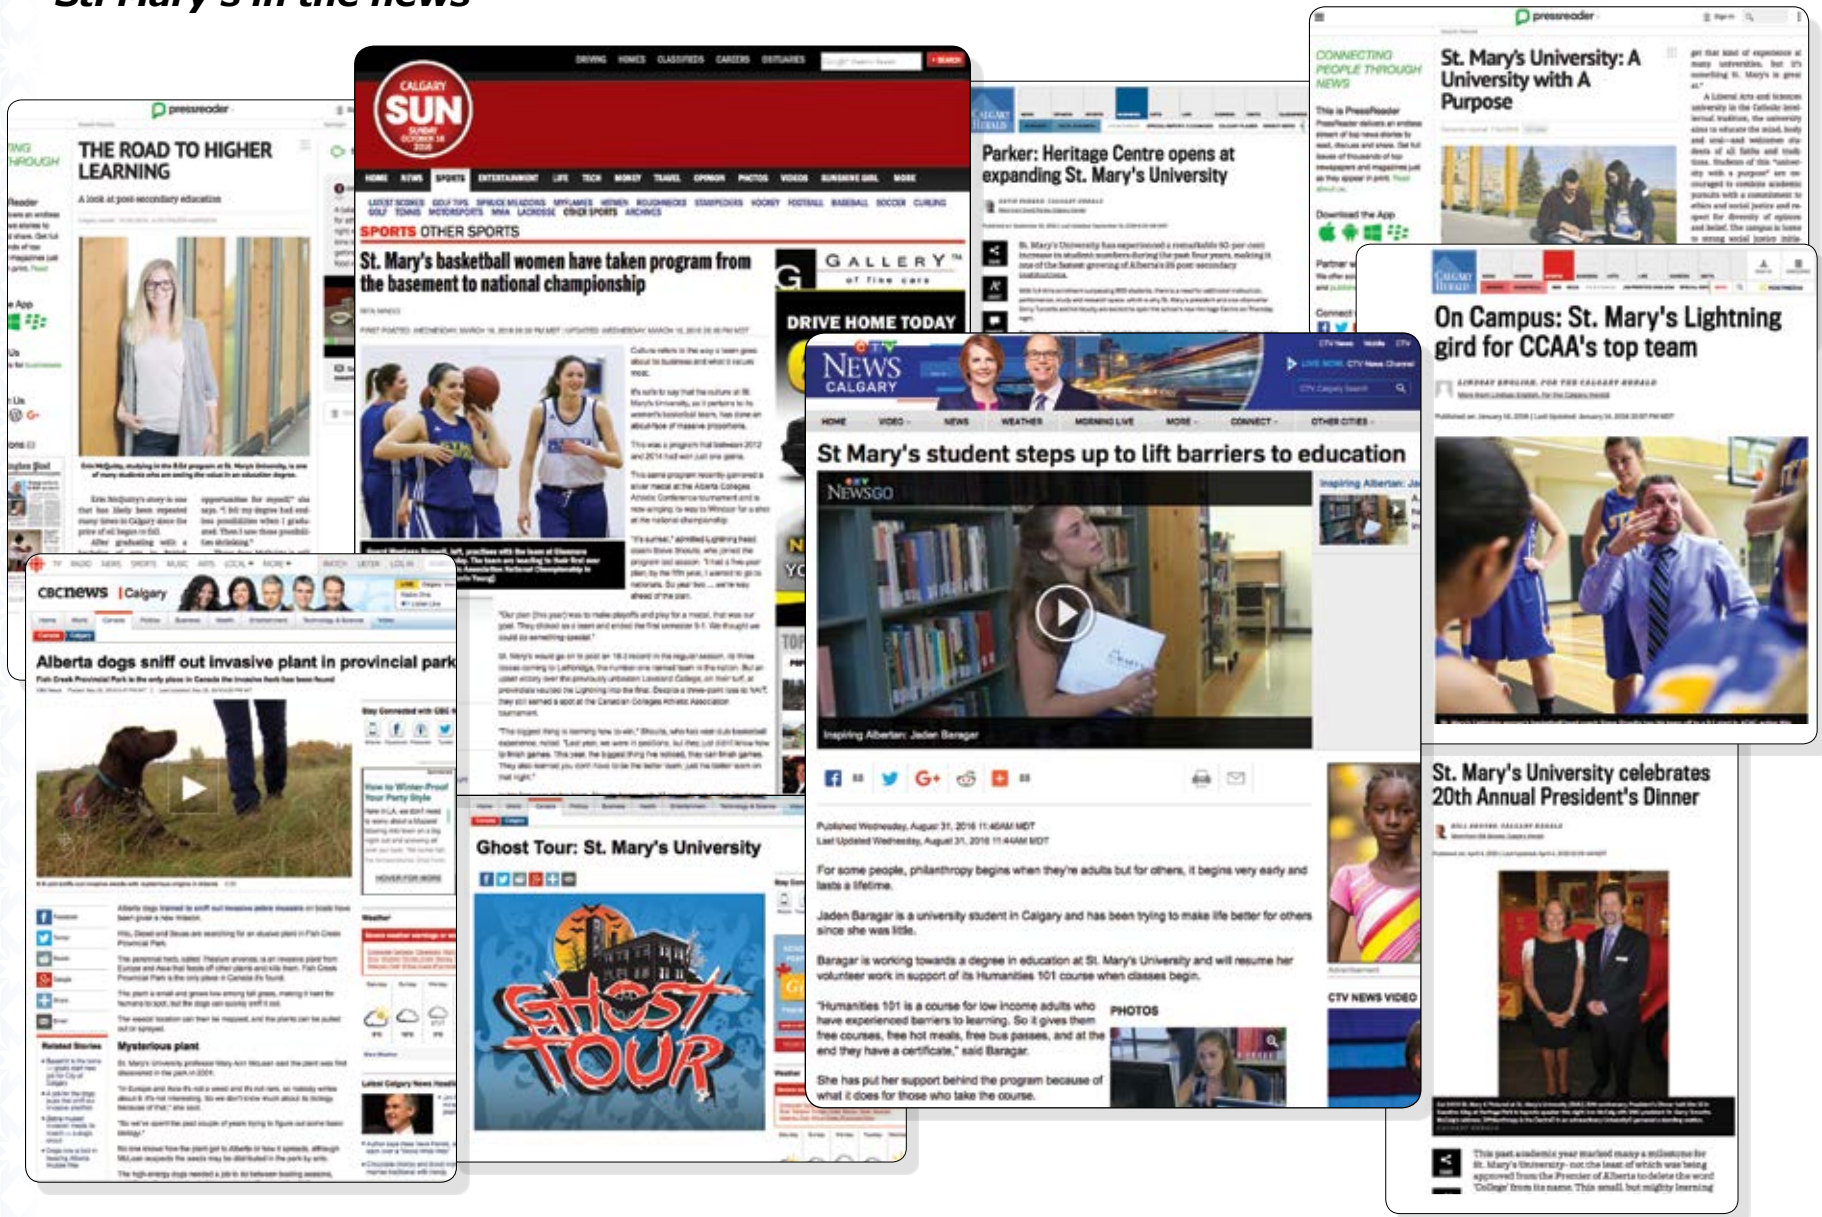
St. Mary's in the news

pressreader

THE ROAD TO HIGHER LEARNING

A look at post-secondary education

CALGARY SUN

HOME NEWS SPORTS ENTERTAINMENT LIFE TECH MONEY TRAVEL OPINION PHOTOS VIDEOS SUNSHINE GIRL MORE

SPORTS OTHER SPORTS

St. Mary's basketball women have taken program from the basement to national championship

GALLERY of fine cars

DRIVE HOME TODAY

Parker: Heritage Centre opens at expanding St. Mary's University

pressreader

CONNECTING PEOPLE THROUGH NEWS

St. Mary's University: A University with A Purpose

Download the App

NEWS CALGARY

HOME VIDEO NEWS WEATHER MORNING LIVE MORE CONNECT OTHER CITIES

St Mary's student steps up to lift barriers to education

NEWSGO

Inspiring Albertan: Jaden Baragar

Published Wednesday, August 31, 2016 11:40AM MDT
Last Updated Wednesday, August 31, 2016 11:44AM MDT

For some people, philanthropy begins when they're adults but for others, it begins very early and lasts a lifetime.

Jaden Baragar is a university student in Calgary and has been trying to make life better for others since she was little.

Baragar is working towards a degree in education at St. Mary's University and will resume her volunteer work in support of its Humanities 101 course when classes begin.

"Humanities 101 is a course for low income adults who have experienced barriers to learning. So it gives them free courses, free hot meals, free bus passes, and at the end they have a certificate," said Baragar.

She has put her support behind the program because of what it does for those who take the course.

PHOTOS

CTV NEWS VIDEO

On Campus: St. Mary's Lightning gird for CCAA's top team

St. Mary's University celebrates 20th Annual President's Dinner

cbcnews | Calgary

Alberta dogs sniff out invasive plant in provincial park

Mysterious plant

Ghost Tour: St. Mary's University

GHOST TOUR